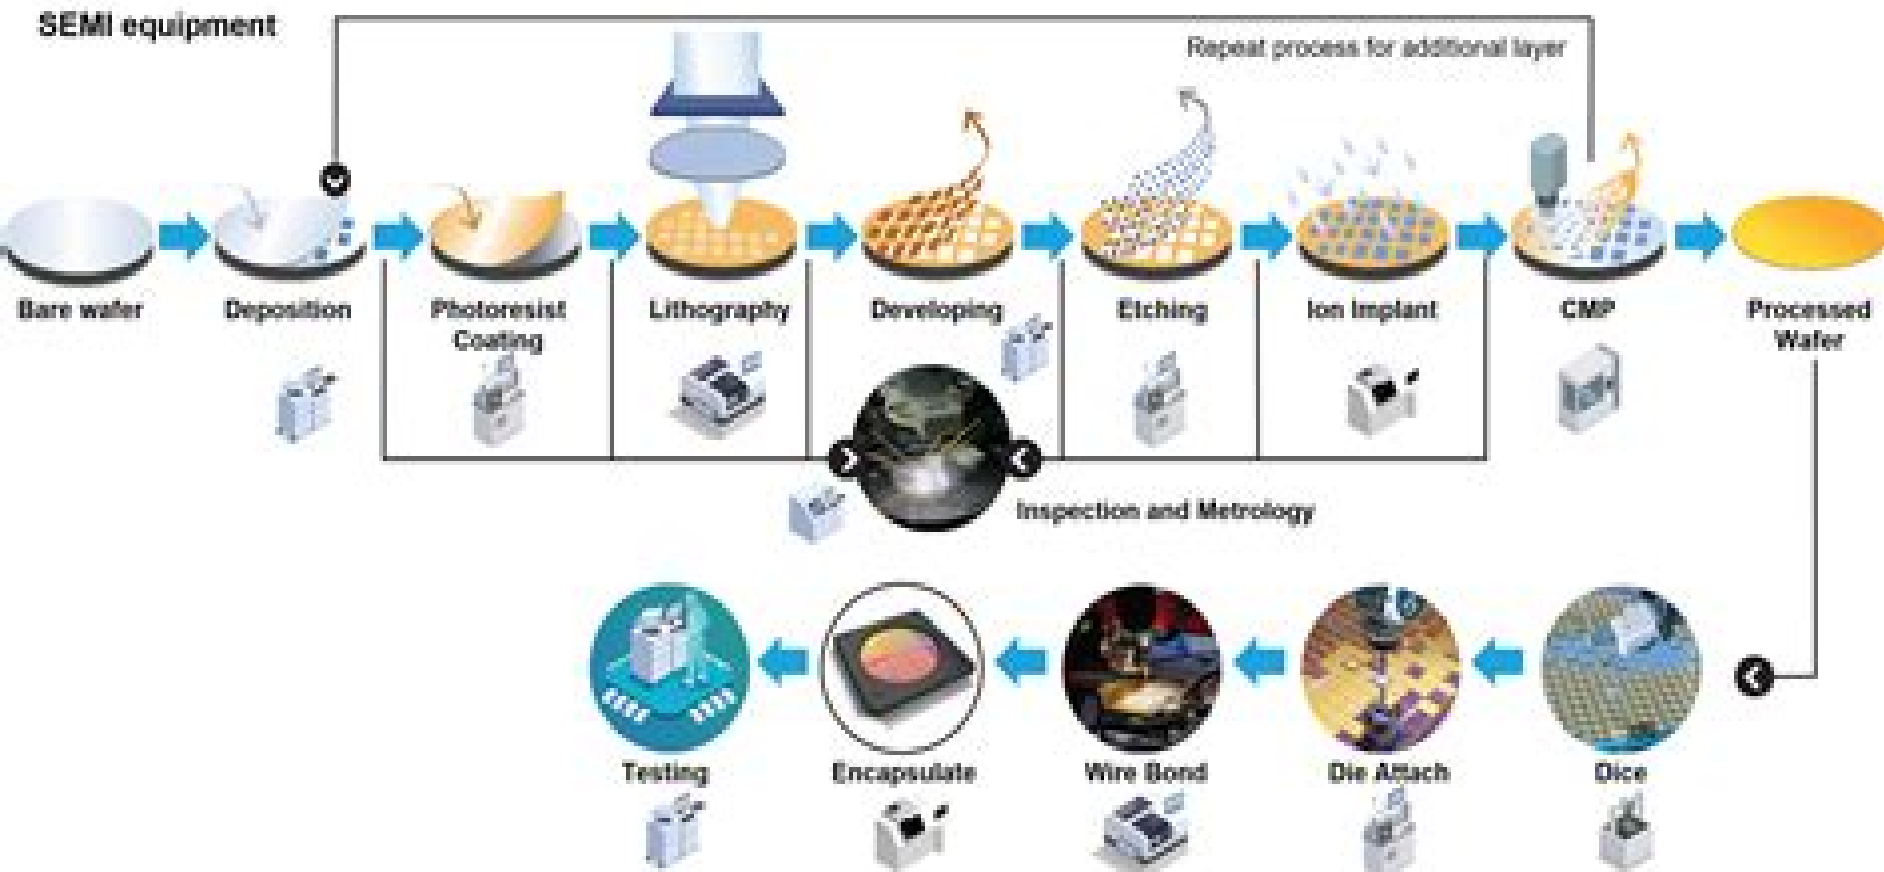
SEMI equipment

Repeat process for additional layer

Bare wafer

Deposition

Photoresist Coating

Lithography

Developing

Etching

Ion Implant

CMP

Processed Wafer

Inspection and Metrology

Testing

Encapsulate

Wire Bond

Die Attach

Dice